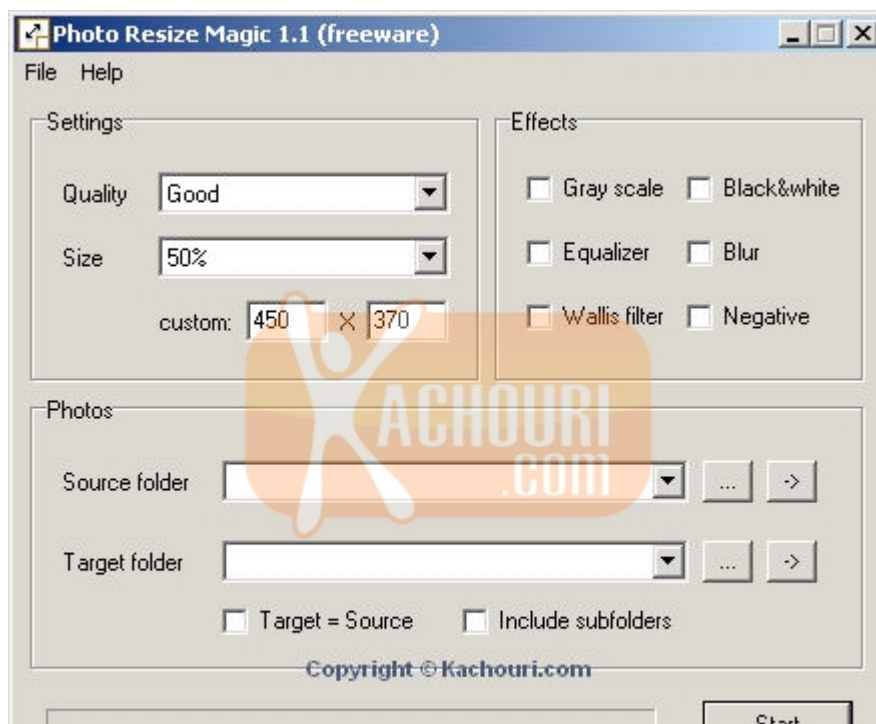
Photo Resize Magic 1.1 (freeware)

File Help

Settings

Quality Good

Size 50%

custom: 450 X 370

Effects

Gray scale Black&white

Equalizer Blur

Wallis filter Negative

KACHOURI .COM

Photos

Source folder ... ->

Target folder ... ->

Target = Source Include subfolders

Copyright © Kachouri.com

Start